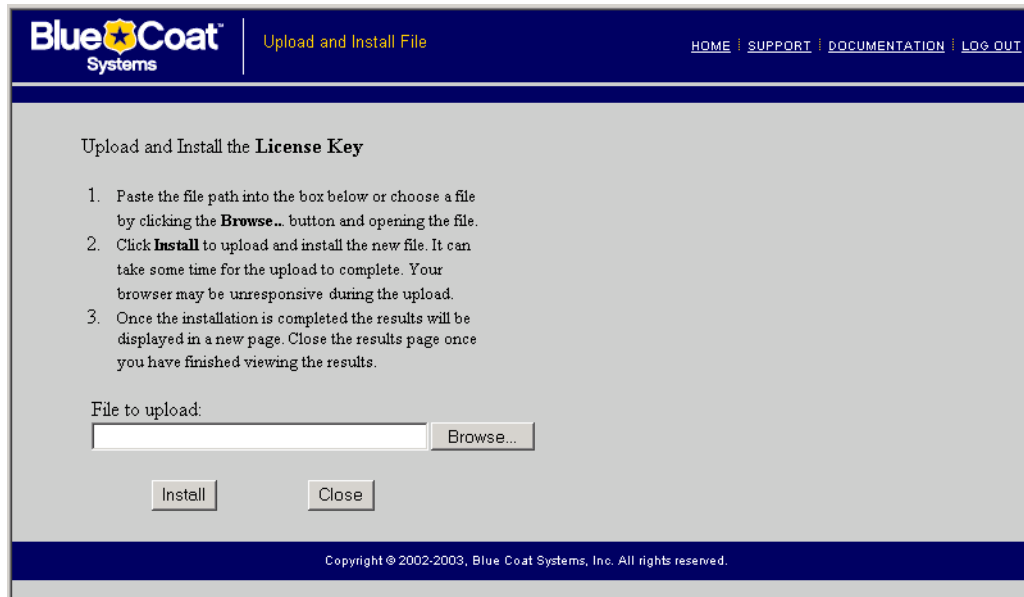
Blue Coat™ Systems

Upload and Install File

HOME | SUPPORT | DOCUMENTATION | LOG OUT

Upload and Install the **License Key**

1. Paste the file path into the box below or choose a file by clicking the **Browse...** button and opening the file.
2. Click **Install** to upload and install the new file. It can take some time for the upload to complete. Your browser may be unresponsive during the upload.
3. Once the installation is completed the results will be displayed in a new page. Close the results page once you have finished viewing the results.

File to upload:

Browse...

Install

Close

Copyright © 2002-2003, Blue Coat Systems, Inc. All rights reserved.